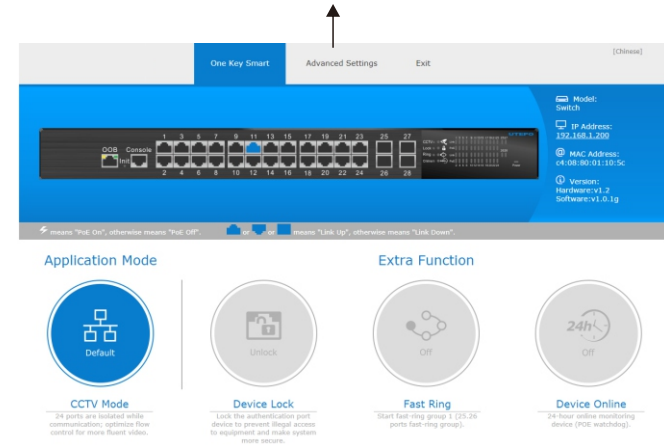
[Chinese]

One Key Smart

Advanced Settings

Exit

OOB

Init

Console

1 3 5 7 9 11 13 15 17 19 21 23 25 27

2 4 6 8 10 12 14 16 18 20 22 24 26 28

Model:
Switch

IP Address:
192.168.1.200

MAC Address:
c4:08:80:01:10:5c

Version:
Hardware:v1.2
Software:v1.0.1g

means "PoE On", otherwise means "PoE Off".

or or means "Link Up", otherwise means "Link Down".

Application Mode

Extra Function

Default

Unlock

Off

24h

Off

CCTV Mode

24 ports are isolated while communication; optimize flow control for more fluent video.

Device Lock

Lock the authentication port device to prevent illegal access to equipment and make system more secure.

Fast Ring

Start fast-ring group 1 (25.26 ports fast-ring group).

Device Online

24-hour online monitoring device (POE watchdog).